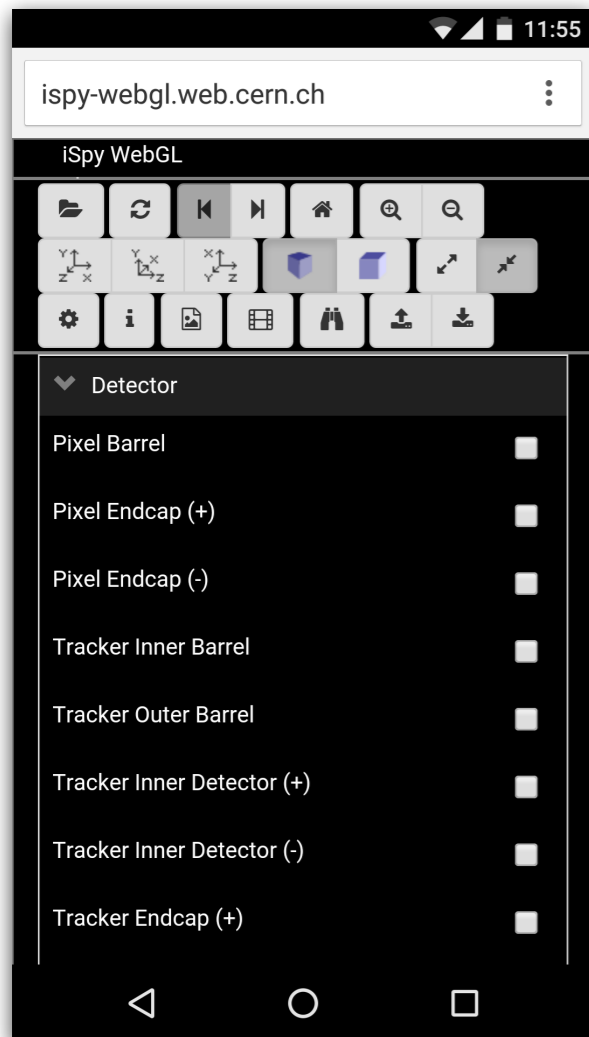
11:55

ispy-webgl.web.cern.ch

iSpy WebGL

Detector

Pixel Barrel

Pixel Endcap (+)

Pixel Endcap (-)

Tracker Inner Barrel

Tracker Outer Barrel

Tracker Inner Detector (+)

Tracker Inner Detector (-)

Tracker Endcap (+)